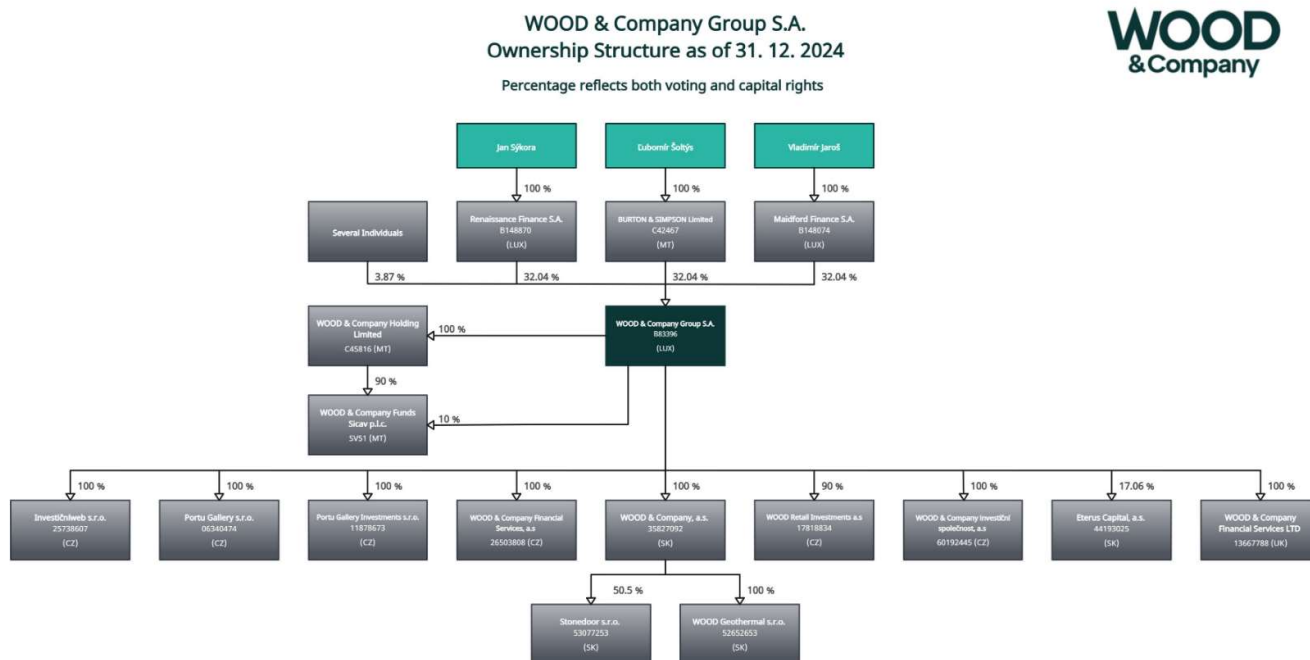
WOOD & Company Group S.A.
Ownership Structure as of 31. 12. 2024

WOOD &Company

Percentage reflects both voting and capital rights

Jan Sýkora

Ľubomír Šoltýs

Vladimír Jaroš

100 %

100 %

100 %

Several Individuals

Renaissance Finance S.A.
B148870
(LUX)

BURTON & SIMPSON Limited
C42467
(MT)

Maidford Finance S.A.
B148074
(LUX)

3.87 %

32.04 %

32.04 %

32.04 %

WOOD & Company Holding Limited
C45816 (MT)

100 %

WOOD & Company Group S.A.
B83396
(LUX)

90 %

WOOD & Company Funds Sicav p.l.c.
SV51 (MT)

10 %

100 %

100 %

100 %

100 %

100 %

90 %

100 %

17.06 %

100 %

Investičníweb s.r.o.
25738607
(CZ)

Portu Gallery s.r.o.
06340474
(CZ)

Portu Gallery Investments s.r.o.
11878673
(CZ)

WOOD & Company Financial Services, a.s
26503808 (CZ)

WOOD & Company, a.s.
35827092
(SK)

WOOD Retail Investments a.s
17818834
(CZ)

WOOD & Company investiční společnost, a.s
60192445 (CZ)

Eterus Capital, a.s.
44193025
(SK)

WOOD & Company Financial Services LTD
13667788 (UK)

50.5 %

100 %

Stonedoor s.r.o.
53077253
(SK)

WOOD Geothermal s.r.o.
52652653
(SK)